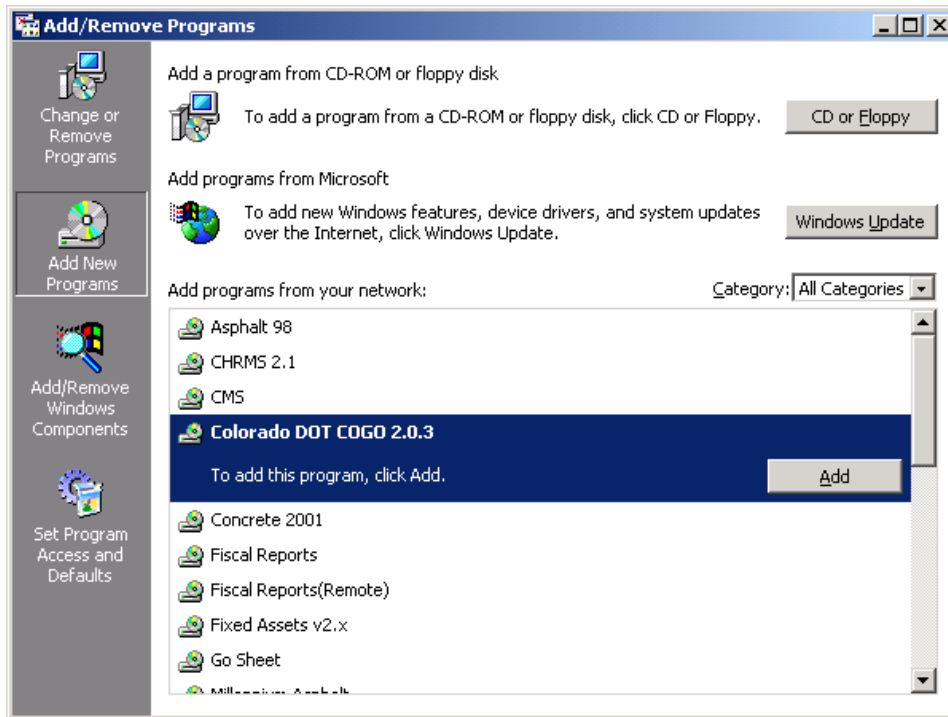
Add/Remove Programs

Change or Remove Programs

Add New Programs

Add/Remove Windows Components

Set Program Access and Defaults

Add a program from CD-ROM or floppy disk

To add a program from a CD-ROM or floppy disk, click CD or Floppy.

CD or Floppy

Add programs from Microsoft

To add new Windows features, device drivers, and system updates over the Internet, click Windows Update.

Windows Update

Add programs from your network:

Category: All Categories

Asphalt 98

CHRMS 2.1

CMS

Colorado DOT COGO 2.0.3

To add this program, click Add.

Add

Concrete 2001

Fiscal Reports

Fiscal Reports(Remote)

Fixed Assets v2.x

Go Sheet

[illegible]